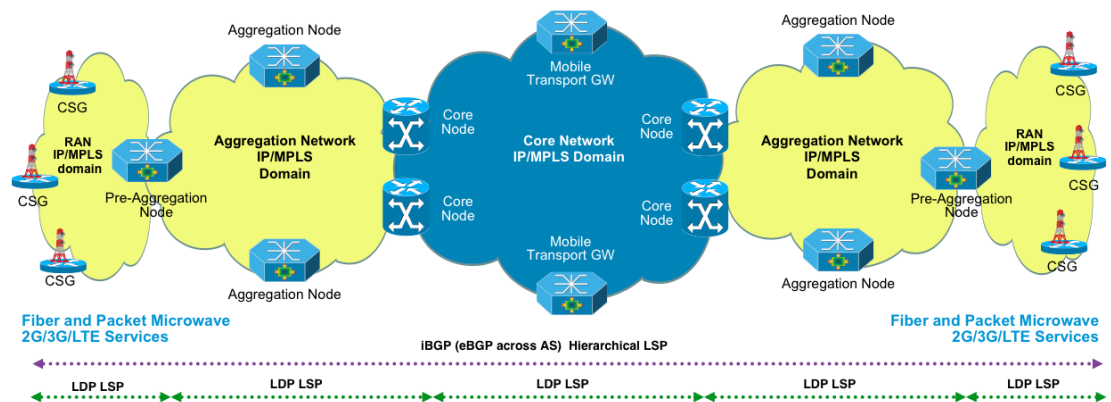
Aggregation Node

CSG

RAN IP/MPLS domain

CSG

Pre-Aggregation Node

CSG

Aggregation Network IP/MPLS Domain

Aggregation Node

Core Node

Core Node

Mobile Transport GW

Core Network IP/MPLS Domain

Mobile Transport GW

Core Node

Core Node

Aggregation Node

Aggregation Network IP/MPLS Domain

Aggregation Node

Pre-Aggregation Node

RAN IP/MPLS domain

CSG

CSG

CSG

Fiber and Packet Microwave 2G/3G/LTE Services

Fiber and Packet Microwave 2G/3G/LTE Services

iBGP (eBGP across AS) Hierarchical LSP

LDP LSP

LDP LSP

LDP LSP

LDP LSP

LDP LSP